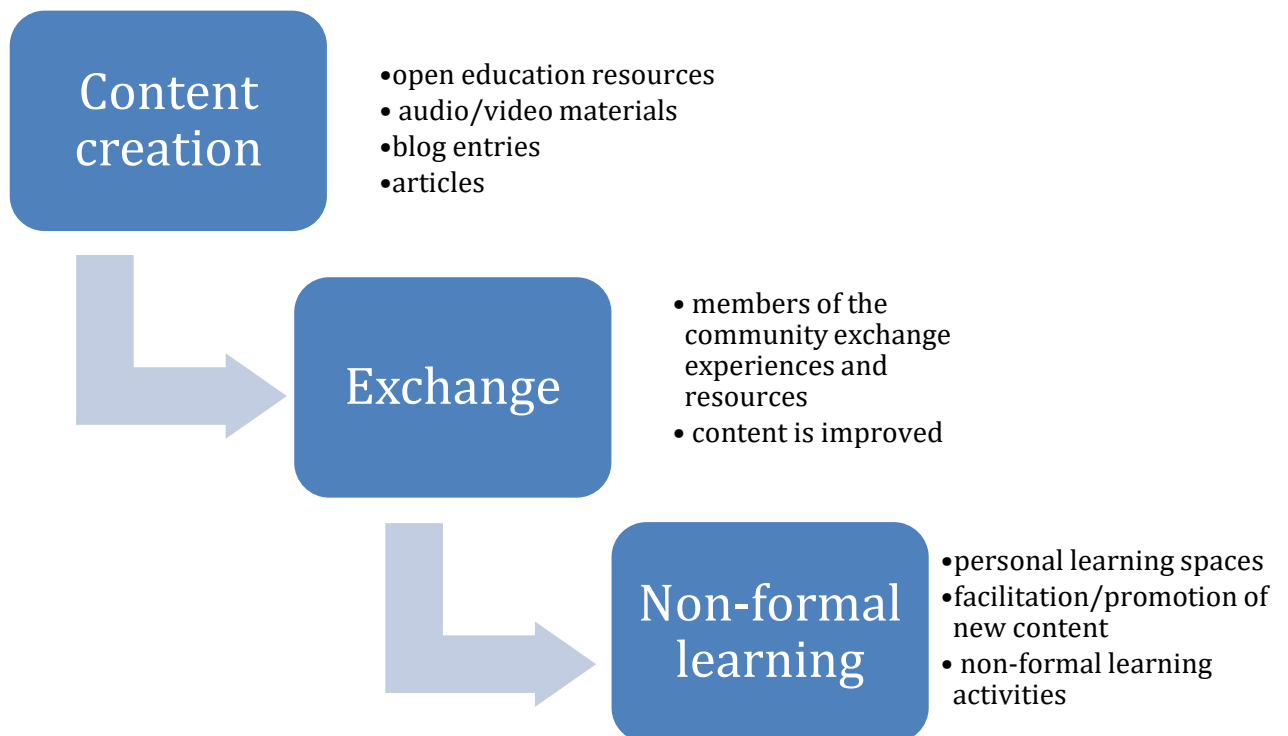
Content creation

•open education resources
• audio/video materials
•blog entries
•articles

Exchange

• members of the community exchange experiences and resources
• content is improved

Non-formal learning

•personal learning spaces
•facilitation/promotion of new content
• non-formal learning activities